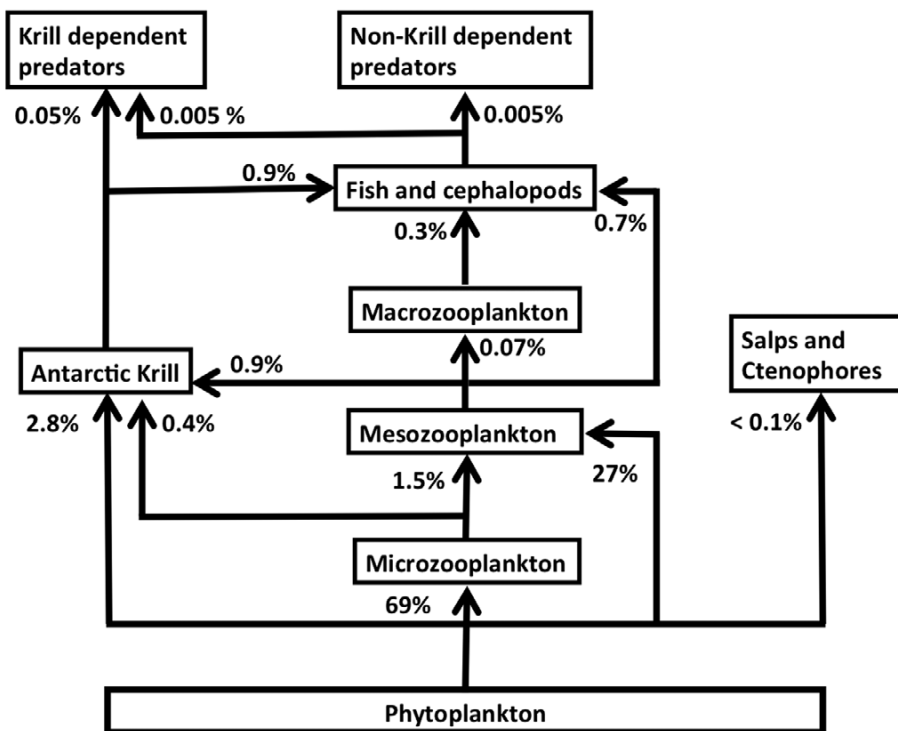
Krill dependent predators

Non-Krill dependent predators

0.05%

0.005 %

0.005%

0.9%

Fish and cephalopods

0.3%

0.7%

Macrozooplankton

Antarctic Krill

0.9%

0.07%

Salps and Ctenophores

2.8%

0.4%

Mesozooplankton

< 0.1%

1.5%

27%

Microzooplankton

69%

Phytoplankton